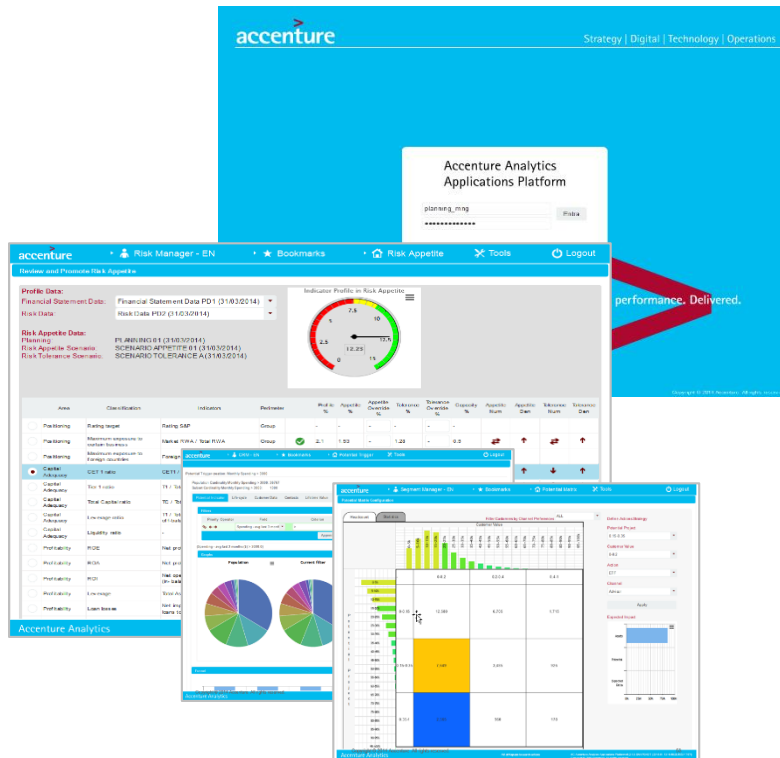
accenture

Strategy | Digital | Technology | Operations

Accenture Analytics Applications Platform

planning_mng

••••••••••••••

Entra

performance. Delivered.

accenture

Risk Manager - EN

Bookmarks

Risk Appetite

Tools

Logout

Review and Promote Risk Appetite

Profile Data:

Financial Statement Data:

Financial Statement Data PD1 (31/03/2014)

Risk Data:

Risk Data PD2 (31/03/2014)

Indicator Profile in Risk Appetite

Risk Appetite Data:

Planning

PLANNING 01 (31/03/2014)

Risk Appetite Scenario

SCENARIO APPETITE 01 (31/03/2014)

Risk Tolerance Scenario

SCENARIO TOLERANCE A (31/03/2014)

7.5

10

5

2.5

12.5

0

12.25

15

| | Area | Classification | Indicators | Perimeter | | Profile % | Appetite % | Appetite Override % | Tolerance % | Tolerance Override % | Capacity % | Appetite Num | Appetite Den | Tolerance Num | Tolerance Den |
|---|---|---|---|---|---|---|---|---|---|---|---|---|---|---|---|
| | Positioning | Rating target | Rating S&P | Group | | - | - | - | - | - | - | | | | |
| | Positioning | Maximum exposure to certain business | Market RWA / Total RWA | Group | | 2.1 | 1.93 | - | 1.23 | - | 6.3 | | | | |
| | Positioning | Maximum exposure to foreign countries | Foreign | | | | | | | | | | | | |
| | Capital Adequacy | CET 1 ratio | CET1 / | | | | | | | | | | | | |
| | Capital Adequacy | Tier 1 ratio | T1 / | | | | | | | | | | | | |
| | Capital Adequacy | Total Capital ratio | TC / To | | | | | | | | | | | | |
| | Capital Adequacy | Leverage ratio | T1 / | | | | | | | | | | | | |
| | Capital Adequacy | Liquidity ratio | | | | | | | | | | | | | |
| | Profitability | ROE | Net pro | | | | | | | | | | | | |
| | Profitability | ROA | Net pro | | | | | | | | | | | | |
| | Profitability | RORI | Net ope | | | | | | | | | | | | |
| | Profitability | Leverage | Total As | | | | | | | | | | | | |
| | Profitability | Loan losses | Net imp loans to | | | | | | | | | | | | |

Accenture Analytics

accenture

Logout

Population

Current filter

Accenture Analytics

accenture

Segment Manager - EN

Bookmarks

Potential Matrix

Tools

Logout

Accenture Analytics